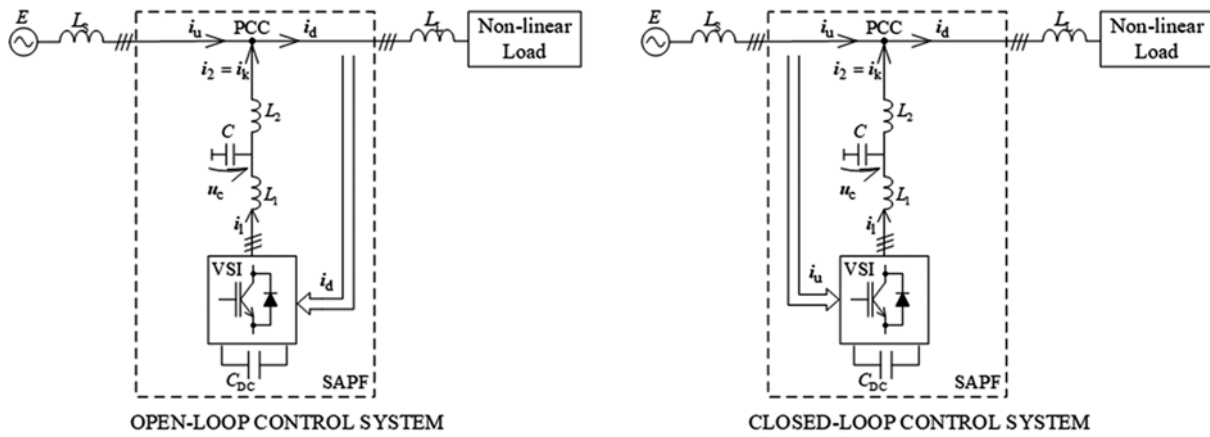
$E$ $L_s$ $i_u$ PCC $i_d$ $L_L$ Non-linear Load

$i_2 = i_k$

$L_2$

$C$

$u_c$

$L_1$

$i_1$

VSI

$i_d$

$C_{DC}$

SAPF

OPEN-LOOP CONTROL SYSTEM

$E$ $L_s$ $i_u$ PCC $i_d$ $L_L$ Non-linear Load

$i_2 = i_k$

$L_2$

$C$

$u_c$

$L_1$

$i_1$

$i_u$

VSI

$C_{DC}$

SAPF

CLOSED-LOOP CONTROL SYSTEM